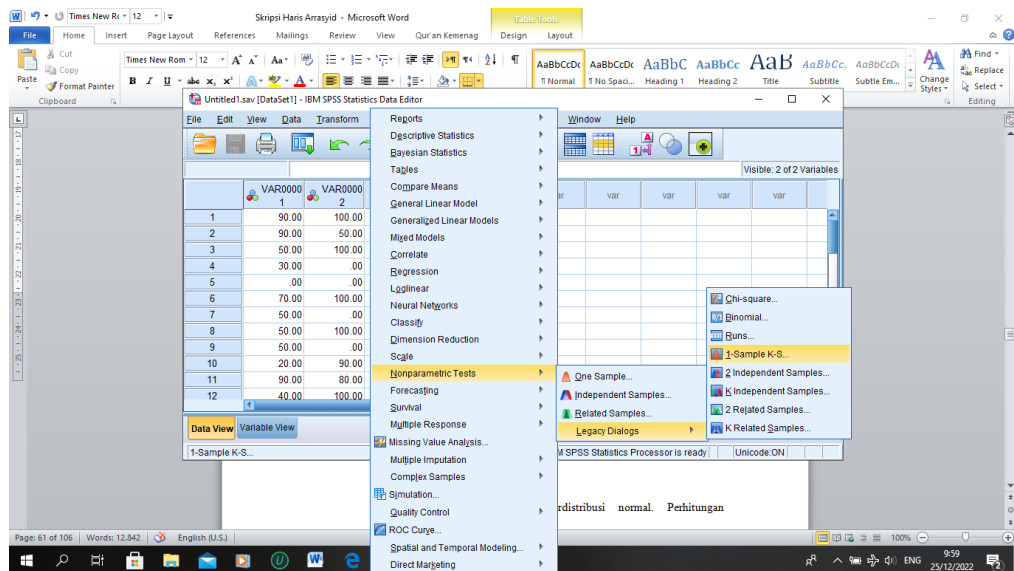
Times New Ro 12
Skripsi Haris Arrasyid - Microsoft Word
Table Tools
File Home Insert Page Layout References Mailings Review View Qur'an Kemenag Design Layout
Cut
Copy
Paste
Format Painter
Clipboard
Times New Rom 12
AaBbCcDc ¶ Normal
AaBbCcDc ¶ No Spaci...
AaBbC Heading 1
AaBbCc Heading 2
AaB Title
AaBbCc. Subtitle
AaBbCcDc Subtle Em...
Change Styles
Find
Replace
Select
Editing

Untitled1.sav [DataSet1] - IBM SPSS Statistics Data Editor
File Edit View Data Transform
Window Help
Visible: 2 of 2 Variables

| | VAR00001 | VAR00002 | var | var | var | var | var |
|---|---|---|---|---|---|---|---|
| 1 | 90.00 | 100.00 | | | | | |
| 2 | 90.00 | 50.00 | | | | | |
| 3 | 50.00 | 100.00 | | | | | |
| 4 | 30.00 | .00 | | | | | |
| 5 | .00 | .00 | | | | | |
| 6 | 70.00 | 100.00 | | | | | |
| 7 | 50.00 | .00 | | | | | |
| 8 | 50.00 | 100.00 | | | | | |
| 9 | 50.00 | .00 | | | | | |
| 10 | 20.00 | 90.00 | | | | | |
| 11 | 90.00 | 80.00 | | | | | |
| 12 | 40.00 | 100.00 | | | | | |

Data View Variable View
1-Sample K-S...
IBM SPSS Statistics Processor is ready Unicode:ON

Reports
Descriptive Statistics
Bayesian Statistics
Tables
Compare Means
General Linear Model
Generalized Linear Models
Mixed Models
Correlate
Regression
Loglinear
Neural Networks
Classify
Dimension Reduction
Scale
Nonparametric Tests
Forecasting
Survival
Multiple Response
Missing Value Analysis...
Multiple Imputation
Complex Samples
Simulation...
Quality Control
ROC Curve...
Spatial and Temporal Modeling...
Direct Marketing

One Sample...
Independent Samples...
Related Samples...
Legacy Dialogs

Chi-square...
Binomial...
Runs...
1-Sample K-S...
2 Independent Samples...
K Independent Samples...
2 Related Samples...
K Related Samples...

rdistribusi normal. Perhitungan

Page: 61 of 106 Words: 12.842 English (U.S.) 100%
ENG 9:59 25/12/2022